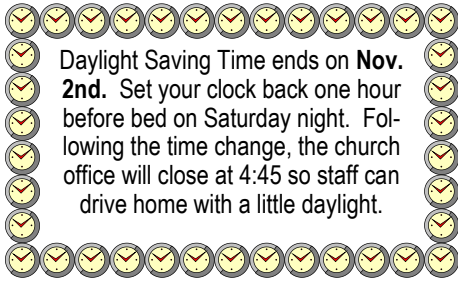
Daylight Saving Time ends on **Nov. 2nd.** Set your clock back one hour before bed on Saturday night. Following the time change, the church office will close at 4:45 so staff can drive home with a little daylight.